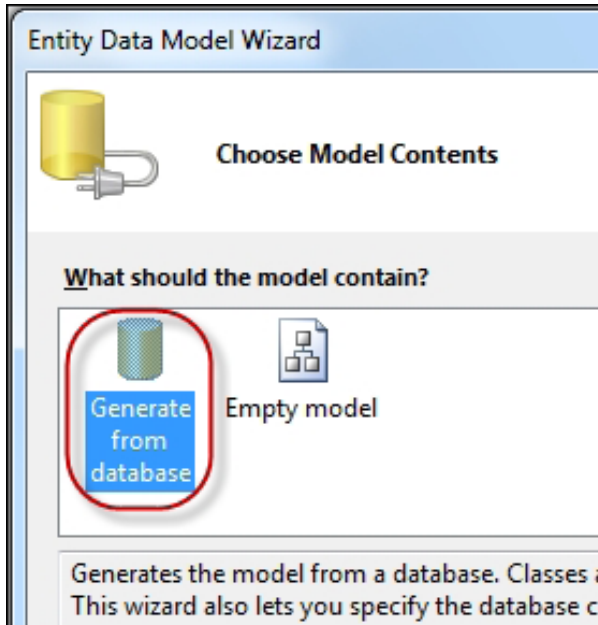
Entity Data Model Wizard

Choose Model Contents

What should the model contain?

Generate from database

Empty model

Generates the model from a database. Classes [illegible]
This wizard also lets you specify the database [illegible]